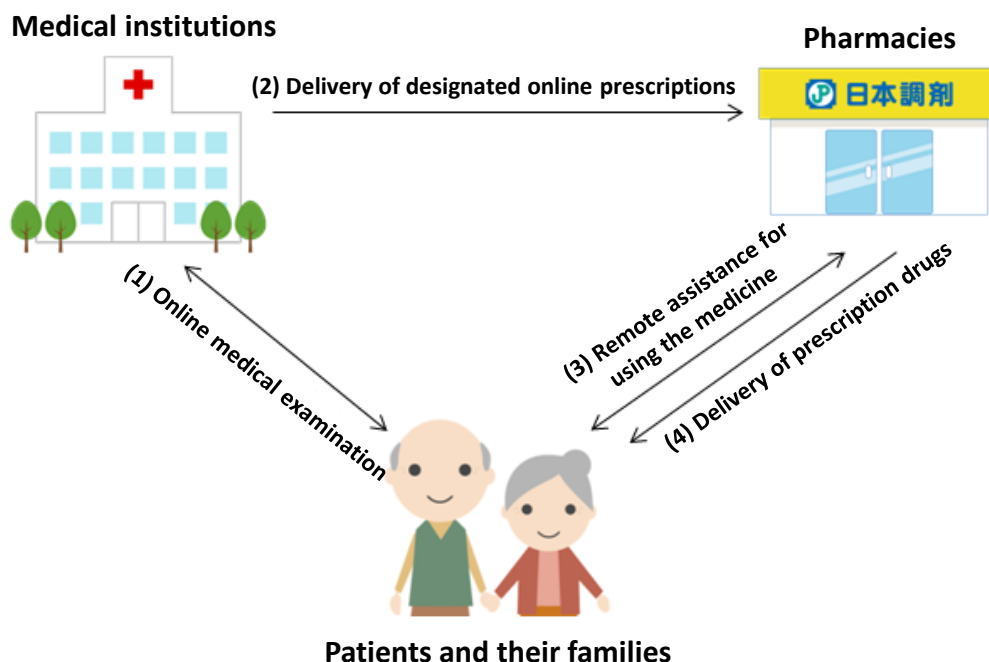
Medical institutions

Pharmacies

(2) Delivery of designated online prescriptions

P 日本調剤

(1) Online medical examination

(3) Remote assistance for using the medicine

(4) Delivery of prescription drugs

Patients and their families